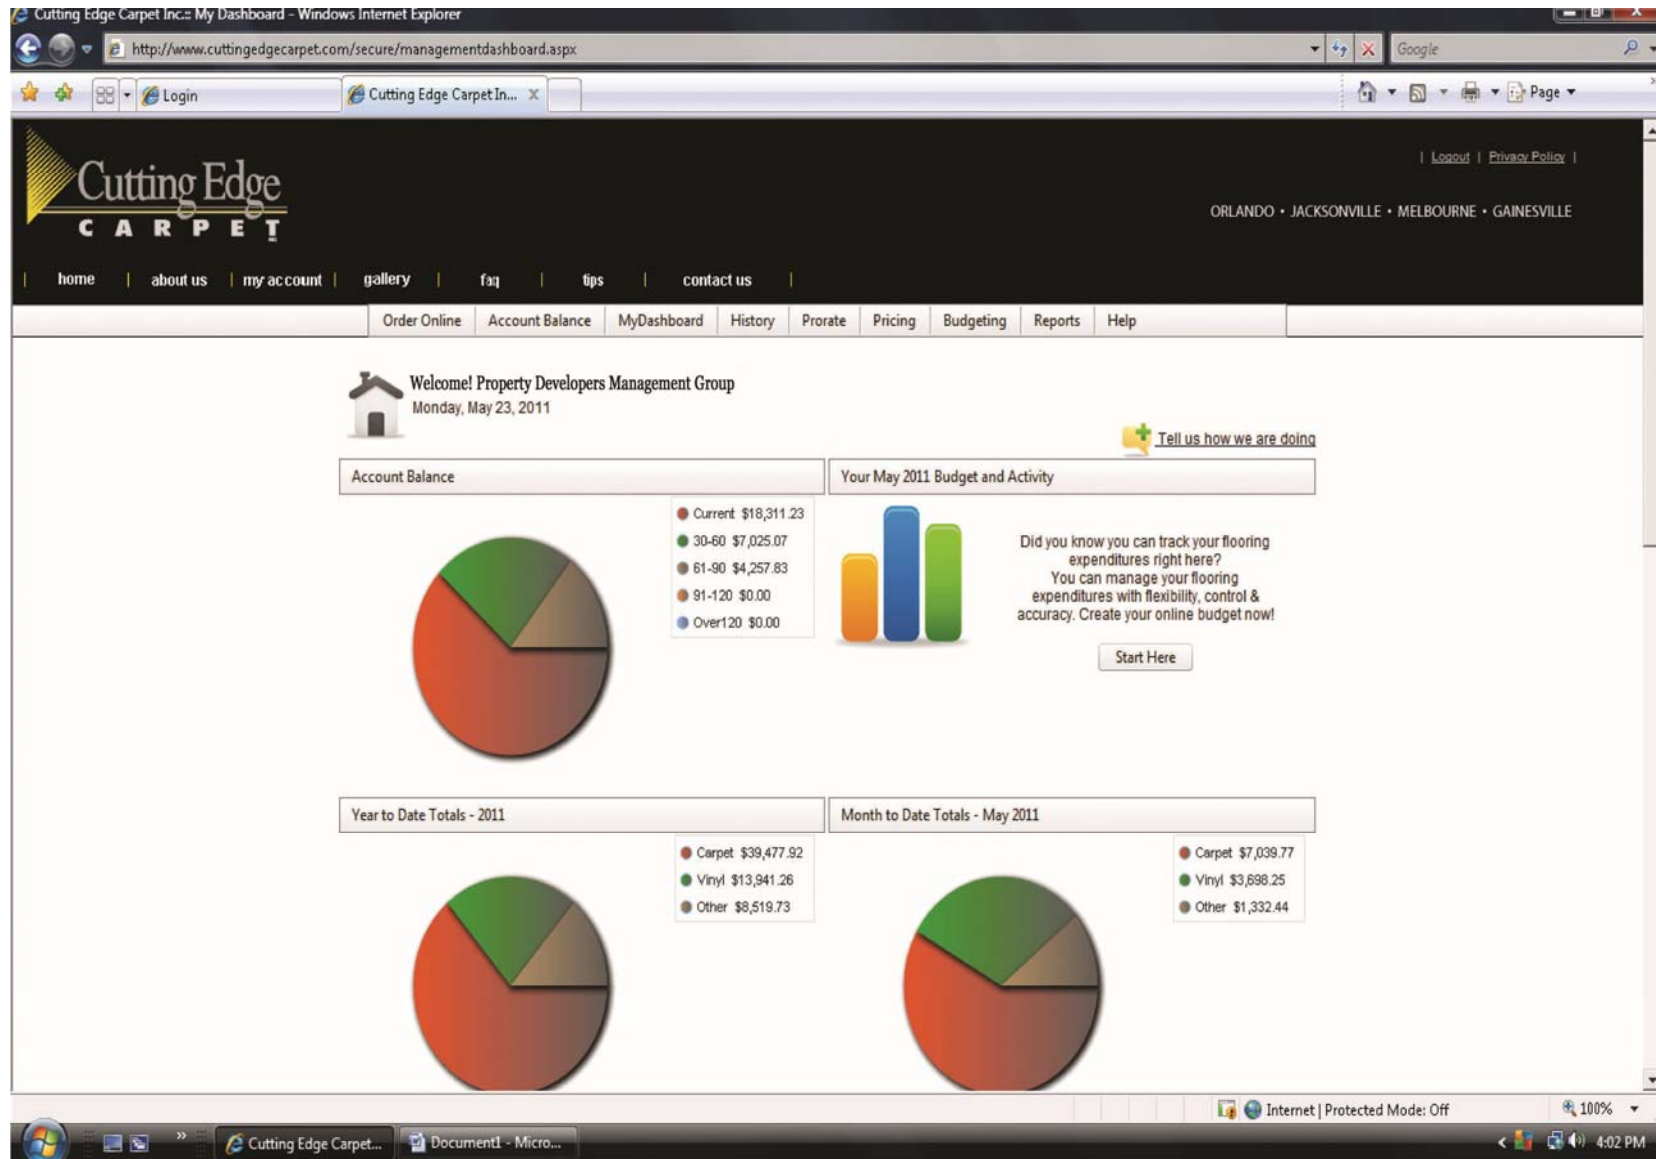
Cutting Edge Carpet Inc.:: My Dashboard - Windows Internet Explorer

http://www.cuttingedgecarpet.com/secure/managementdashboard.aspx

Google

Login

Cutting Edge Carpet In...

Page

Cutting Edge CARPET

| Logout | Privacy Policy |

ORLANDO • JACKSONVILLE • MELBOURNE • GAINESVILLE

| home | about us | my account | gallery | faq | tips | contact us |

Order Online | Account Balance | MyDashboard | History | Prorate | Pricing | Budgeting | Reports | Help

Welcome! Property Developers Management Group
Monday, May 23, 2011

Tell us how we are doing

Account Balance

Current $18,311.23
30-60 $7,025.07
61-90 $4,257.83
91-120 $0.00
Over120 $0.00

Your May 2011 Budget and Activity

Did you know you can track your flooring expenditures right here? You can manage your flooring expenditures with flexibility, control & accuracy. Create your online budget now!

Start Here

Year to Date Totals - 2011

Carpet $39,477.92
Vinyl $13,941.26
Other $8,519.73

Month to Date Totals - May 2011

Carpet $7,039.77
Vinyl $3,698.25
Other $1,332.44

Internet | Protected Mode: Off

100%

Cutting Edge Carpet...

Document1 - Micro...

4:02 PM